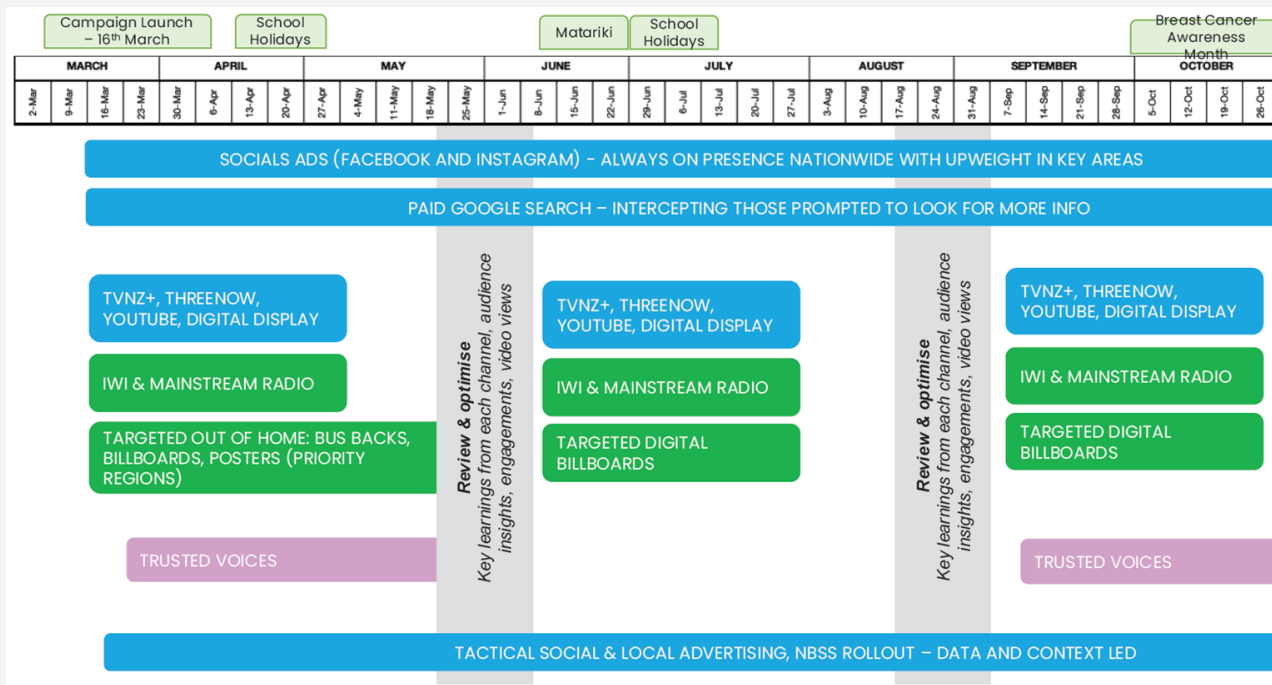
Campaign Launch – 16th March

School Holidays

Matariki

School Holidays

Breast Cancer Awareness Month

| MARCH | | | | APRIL | | | | MAY | | | | | JUNE | | | | JULY | | | | | AUGUST | | | | SEPTEMBER | | | | | OCTOBER | | | |
|---|---|---|---|---|---|---|---|---|---|---|---|---|---|---|---|---|---|---|---|---|---|---|---|---|---|---|---|---|---|---|---|---|---|---|
| 2-Mar | 9-Mar | 16-Mar | 23-Mar | 30-Mar | 6-Apr | 13-Apr | 20-Apr | 27-Apr | 4-May | 11-May | 18-May | 25-May | 1-Jun | 8-Jun | 15-Jun | 22-Jun | 29-Jun | 6-Jul | 13-Jul | 20-Jul | 27-Jul | 3-Aug | 10-Aug | 17-Aug | 24-Aug | 31-Aug | 7-Sep | 14-Sep | 21-Sep | 28-Sep | 5-Oct | 12-Oct | 19-Oct | 26-Oct |

SOCIALS ADS (FACEBOOK AND INSTAGRAM) - ALWAYS ON PRESENCE NATIONWIDE WITH UPWEIGHT IN KEY AREAS

PAID GOOGLE SEARCH – INTERCEPTING THOSE PROMPTED TO LOOK FOR MORE INFO

TVNZ+, THREENOW, YOUTUBE, DIGITAL DISPLAY

IWI & MAINSTREAM RADIO

TARGETED OUT OF HOME: BUS BACKS, BILLBOARDS, POSTERS (PRIORITY REGIONS)

TRUSTED VOICES

Review & optimise
Key learnings from each channel, audience insights, engagements, video views

TVNZ+, THREENOW, YOUTUBE, DIGITAL DISPLAY

IWI & MAINSTREAM RADIO

TARGETED DIGITAL BILLBOARDS

Review & optimise
Key learnings from each channel, audience insights, engagements, video views

TVNZ+, THREENOW, YOUTUBE, DIGITAL DISPLAY

IWI & MAINSTREAM RADIO

TARGETED DIGITAL BILLBOARDS

TRUSTED VOICES

TACTICAL SOCIAL & LOCAL ADVERTISING, NBSS ROLLOUT – DATA AND CONTEXT LED